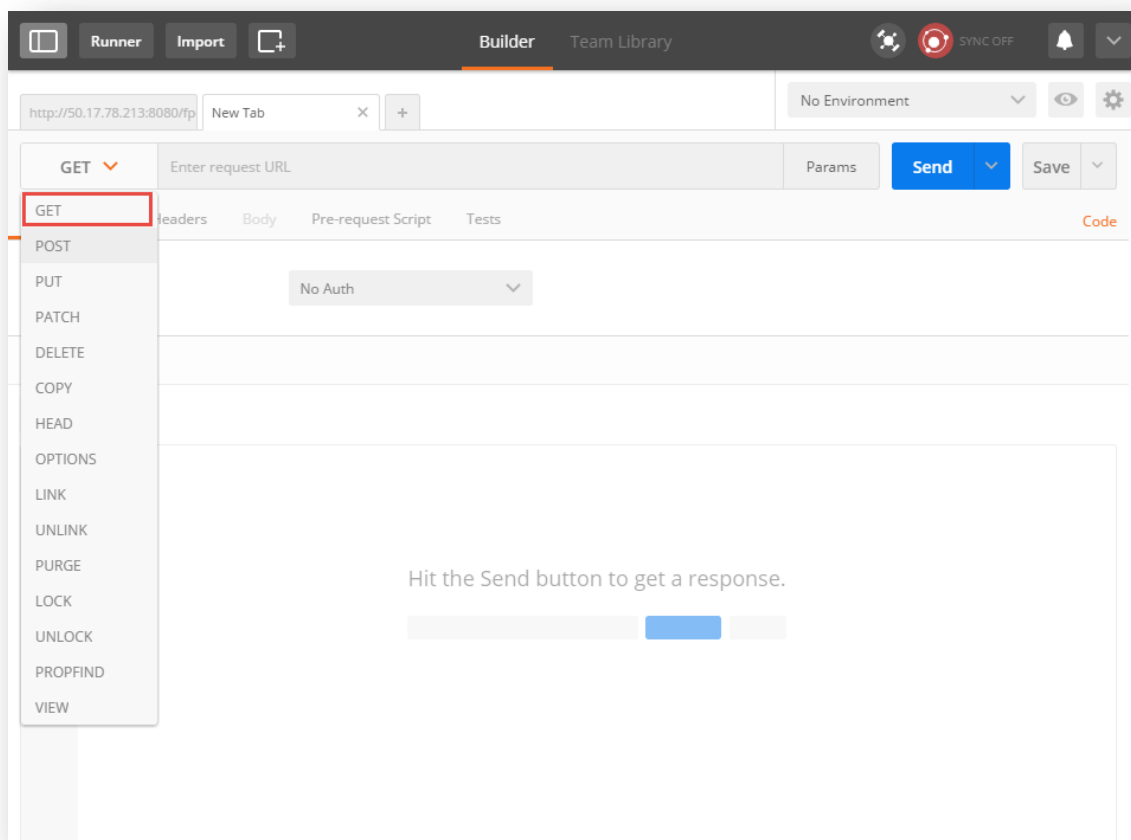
Runner Import Builder Team Library SYNC OFF

http://50.17.78.213:8080/fp New Tab × +

No Environment

GET Enter request URL Params Send Save

GET
POST
PUT
PATCH
DELETE
COPY
HEAD
OPTIONS
LINK
UNLINK
PURGE
LOCK
UNLOCK
PROPFIND
VIEW

Headers Body Pre-request Script Tests Code

No Auth

Hit the Send button to get a response.